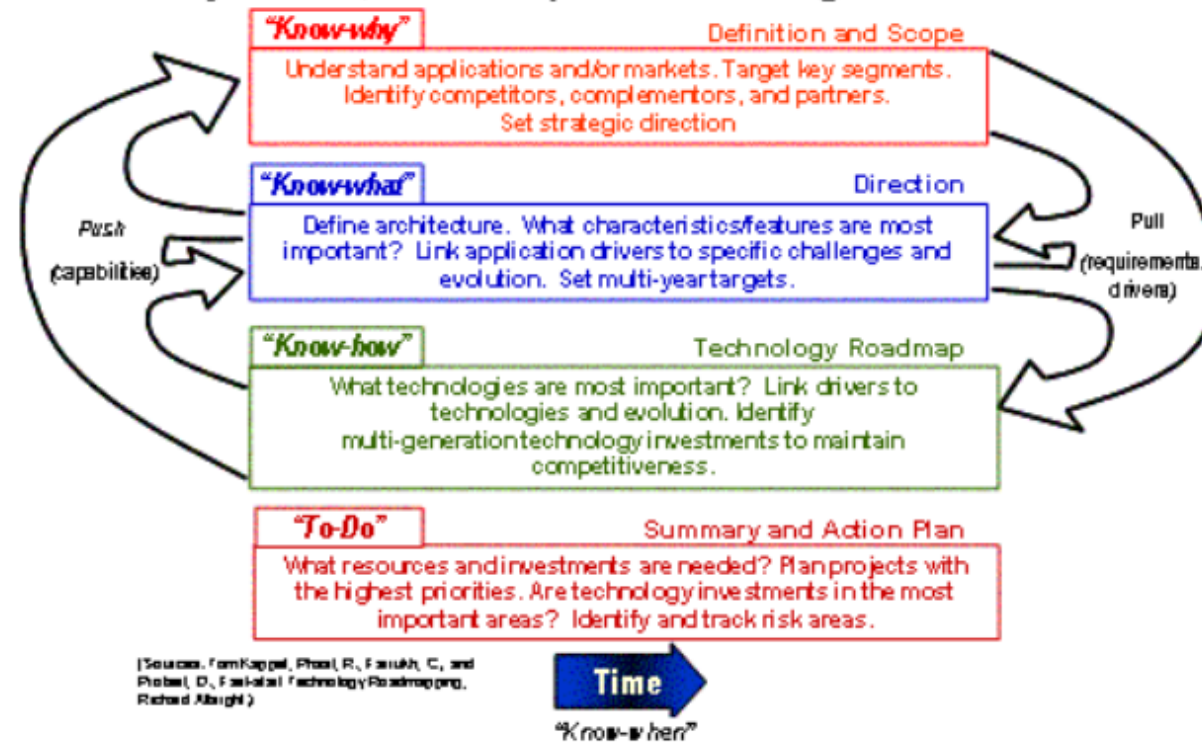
"Know-why"

Definition and Scope

Understand applications and/or markets. Target key segments. Identify competitors, complementors, and partners. Set strategic direction

"Know-what"

Direction

Define architecture. What characteristics/features are most important? Link application drivers to specific challenges and evolution. Set multi-year targets.

Push

(capabilities)

Pull

(requirements, drivers)

"Know-how"

Technology Roadmap

What technologies are most important? Link drivers to technologies and evolution. Identify multi-generation technology investments to maintain competitiveness.

"To-Do"

Summary and Action Plan

What resources and investments are needed? Plan projects with the highest priorities. Are technology investments in the most important areas? Identify and track risk areas.

(Sources: from Kappel, Phaal, R., Farrukh, C., and Probert, D., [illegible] Technology Roadmapping, Richard Albright)

Time

"Know-when"